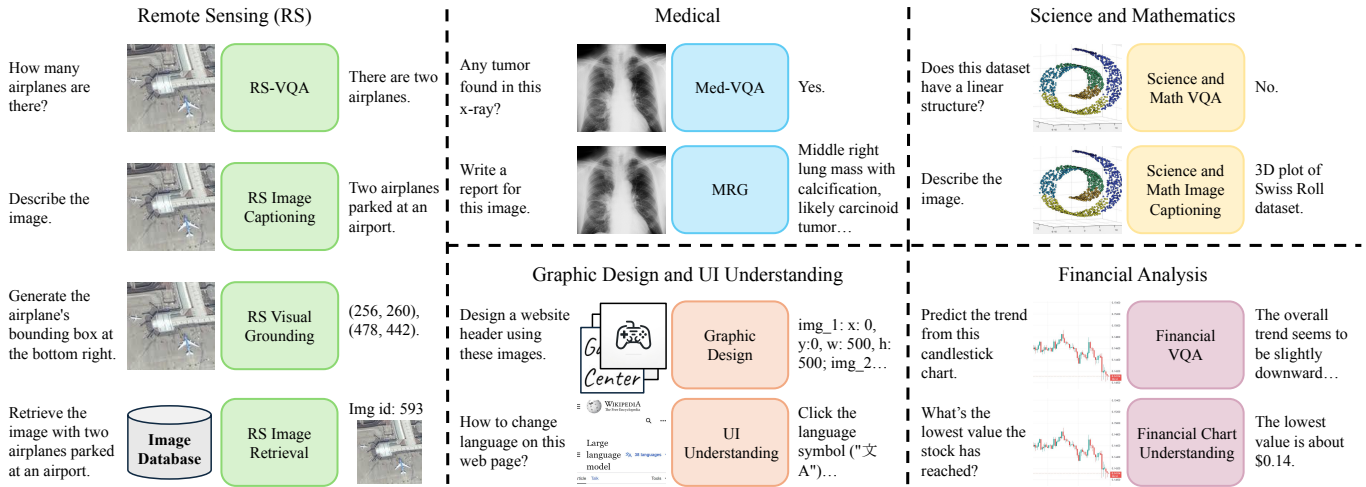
Remote Sensing (RS)

How many airplanes are there?

RS-VQA

There are two airplanes.

Describe the image.

RS Image Captioning

Two airplanes parked at an airport.

Generate the airplane's bounding box at the bottom right.

RS Visual Grounding

(256, 260), (478, 442).

Retrieve the image with two airplanes parked at an airport.

Image Database

RS Image Retrieval

Img id: 593

Medical

Any tumor found in this x-ray?

Med-VQA

Yes.

Write a report for this image.

MRG

Middle right lung mass with calcification, likely carcinoid tumor…

Science and Mathematics

Does this dataset have a linear structure?

Science and Math VQA

No.

Describe the image.

Science and Math Image Captioning

3D plot of Swiss Roll dataset.

Graphic Design and UI Understanding

Design a website header using these images.

Game Center

Graphic Design

img_1: x: 0, y:0, w: 500, h: 500; img_2…

How to change language on this web page?

Wikipedia

Large language model

UI Understanding

Click the language symbol ("文A")…

Financial Analysis

Predict the trend from this candlestick chart.

Financial VQA

The overall trend seems to be slightly downward…

What's the lowest value the stock has reached?

Financial Chart Understanding

The lowest value is about $0.14.